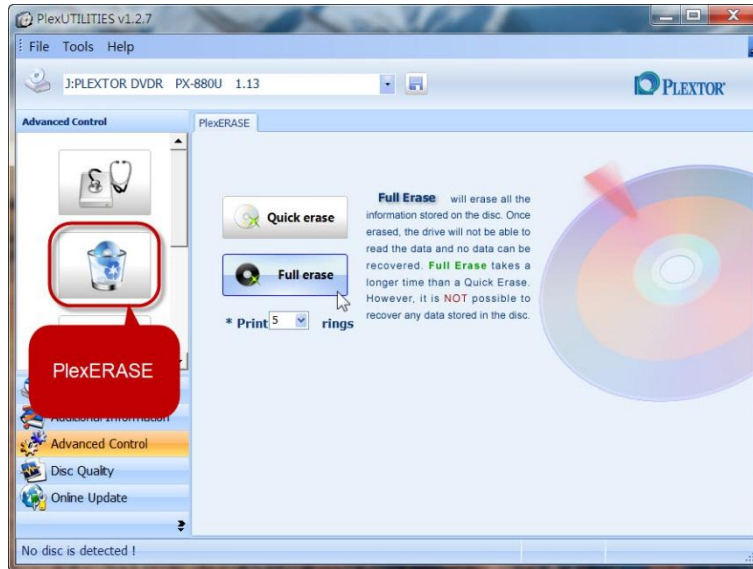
PlexUTILITIES v1.2.7

File Tools Help

J:PLEXTOR DVDR PX-880U 1.13

PLEXTOR

Advanced Control

PlexERASE

Quick erase

Full erase

* Print 5 rings

Full Erase will erase all the information stored on the disc. Once erased, the drive will not be able to read the data and no data can be recovered. Full Erase takes a longer time than a Quick Erase. However, it is NOT possible to recover any data stored in the disc.

PlexERASE

Additional Information

Advanced Control

Disc Quality

Online Update

No disc is detected !